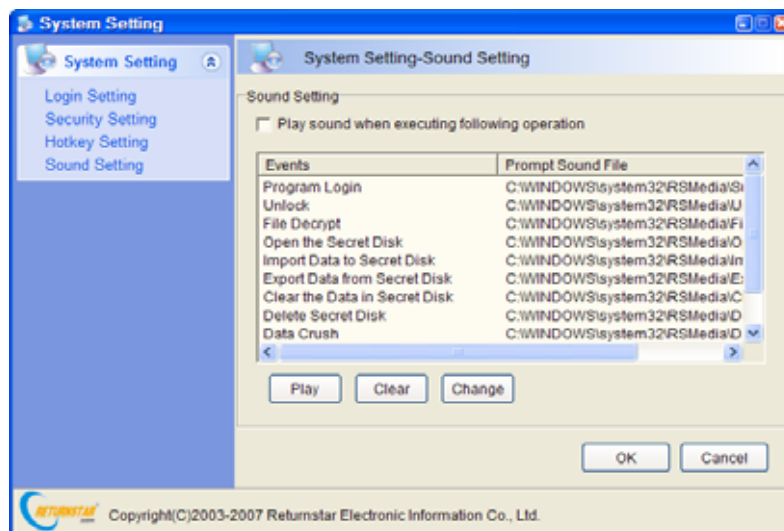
System Setting

System Setting

Login Setting
Security Setting
Hotkey Setting
Sound Setting

System Setting-Sound Setting

Sound Setting

Play sound when executing following operation

| Events | Prompt Sound File |
|---|---|
| Program Login | C:\WINDOWS\system32\RSMedia\S |
| Unlock | C:\WINDOWS\system32\RSMedia\U |
| File Decrypt | C:\WINDOWS\system32\RSMedia\F |
| Open the Secret Disk | C:\WINDOWS\system32\RSMedia\O |
| Import Data to Secret Disk | C:\WINDOWS\system32\RSMedia\I |
| Export Data from Secret Disk | C:\WINDOWS\system32\RSMedia\E |
| Clear the Data in Secret Disk | C:\WINDOWS\system32\RSMedia\C |
| Delete Secret Disk | C:\WINDOWS\system32\RSMedia\D |
| Data Crush | C:\WINDOWS\system32\RSMedia\D |

Play Clear Change

OK Cancel

RETURNSTAR

Copyright(C)2003-2007 Returnstar Electronic Information Co., Ltd.